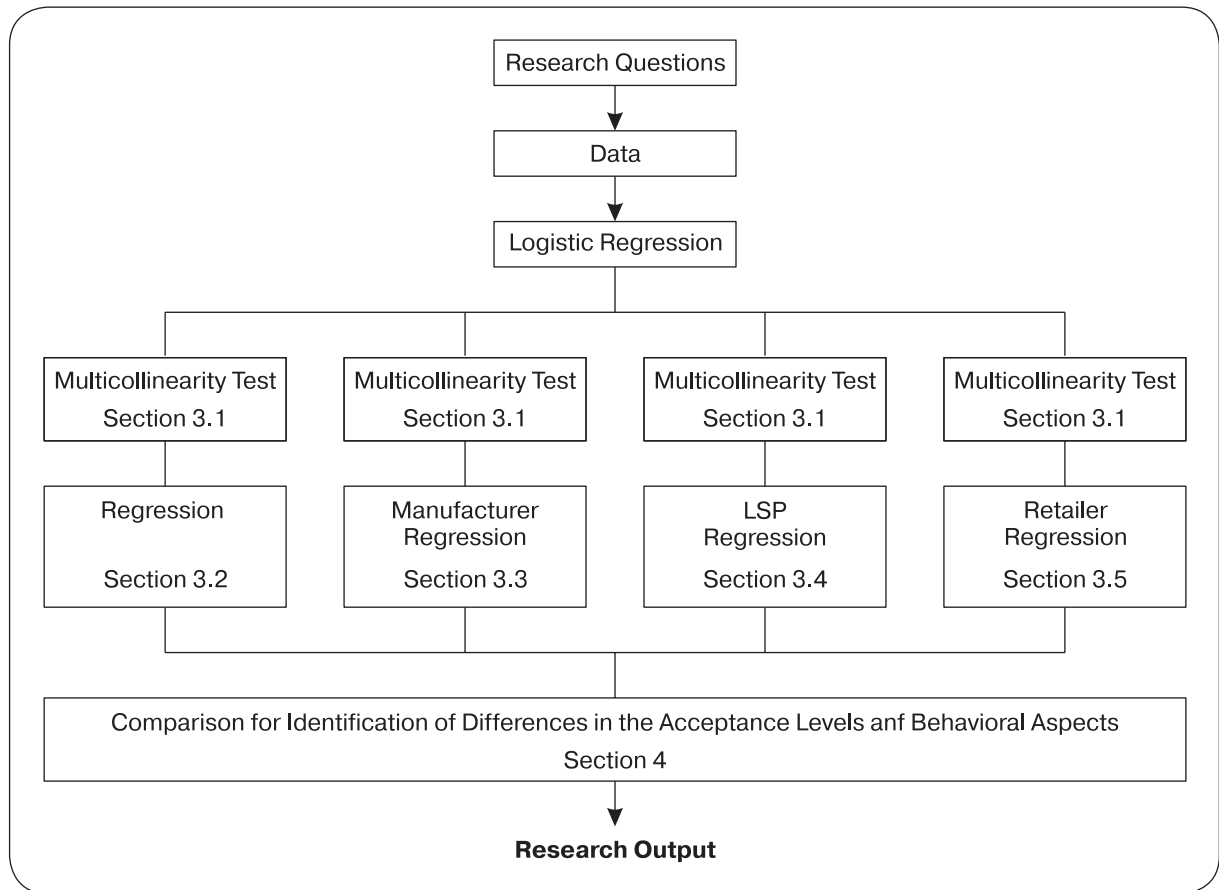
Research Questions

Data

Logistic Regression

Multicollinearity Test
Section 3.1

Multicollinearity Test
Section 3.1

Multicollinearity Test
Section 3.1

Multicollinearity Test
Section 3.1

Regression
Section 3.2

Manufacturer Regression
Section 3.3

LSP Regression
Section 3.4

Retailer Regression
Section 3.5

Comparison for Identification of Differences in the Acceptance Levels anf Behavioral Aspects
Section 4

**Research Output**